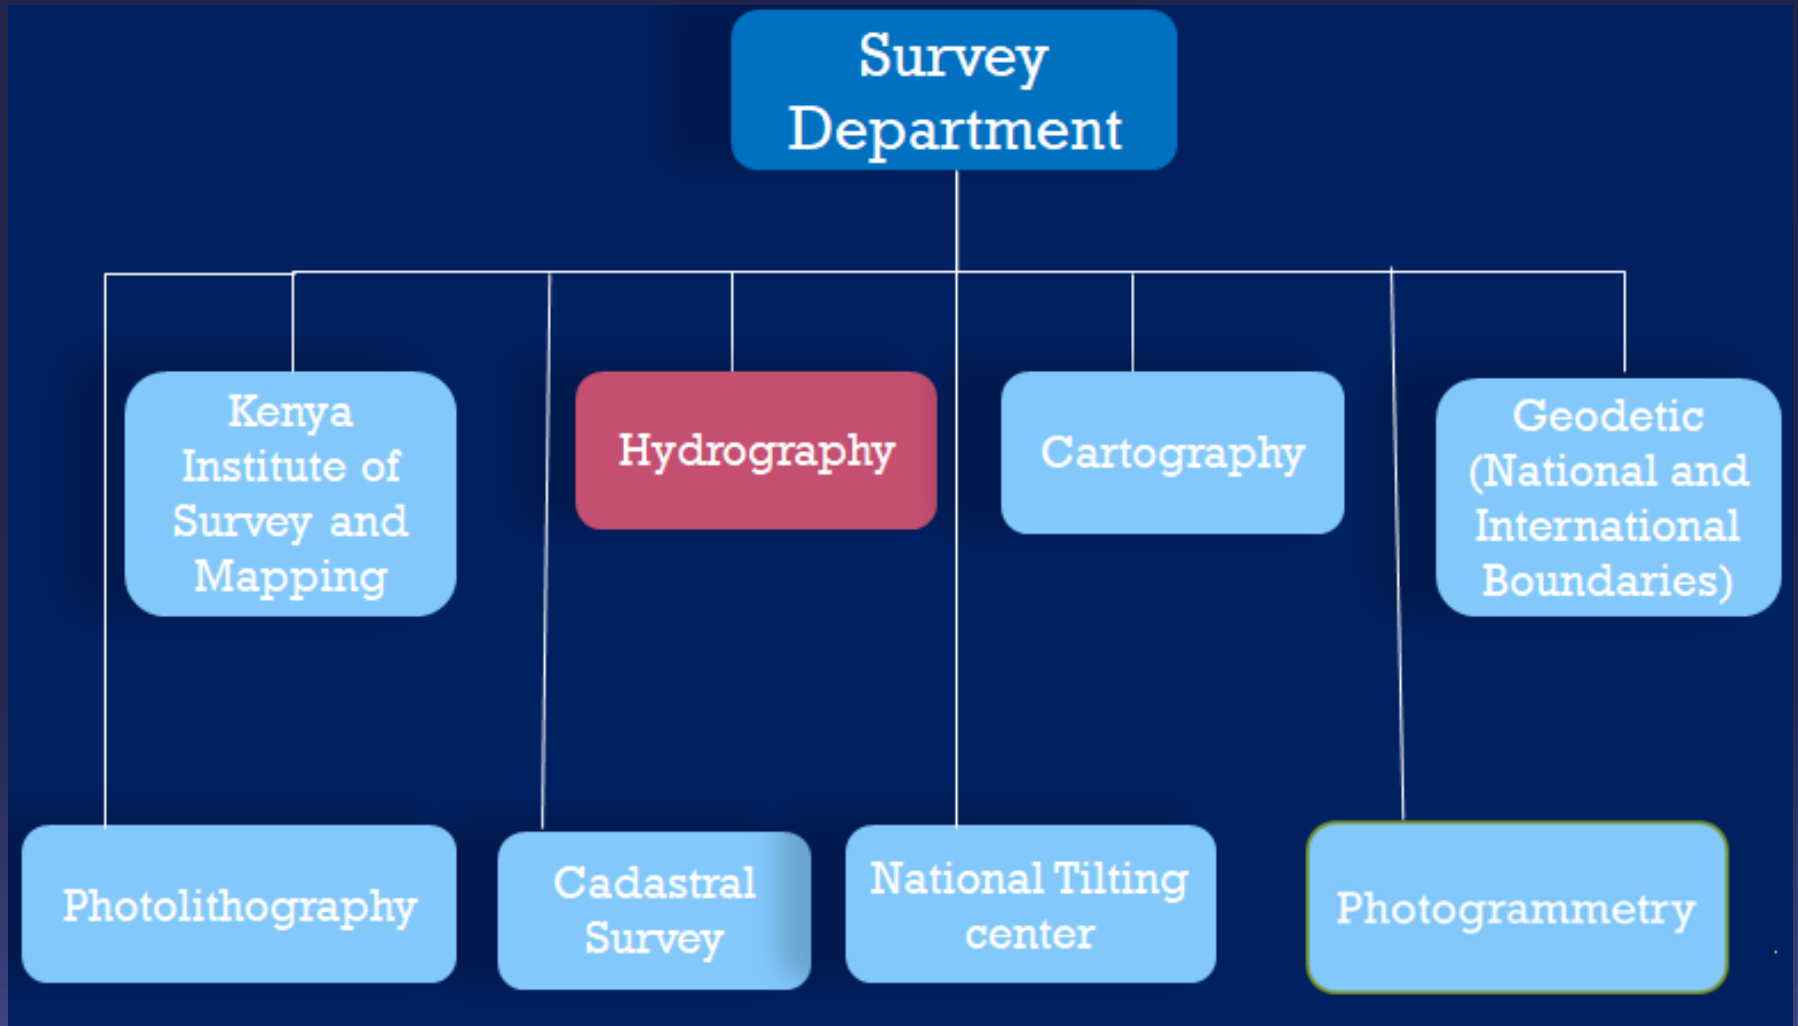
Survey Department

Kenya Institute of Survey and Mapping

Hydrography

Cartography

Geodetic (National and International Boundaries)

Photolithography

Cadastral Survey

National Tilting center

Photogrammetry